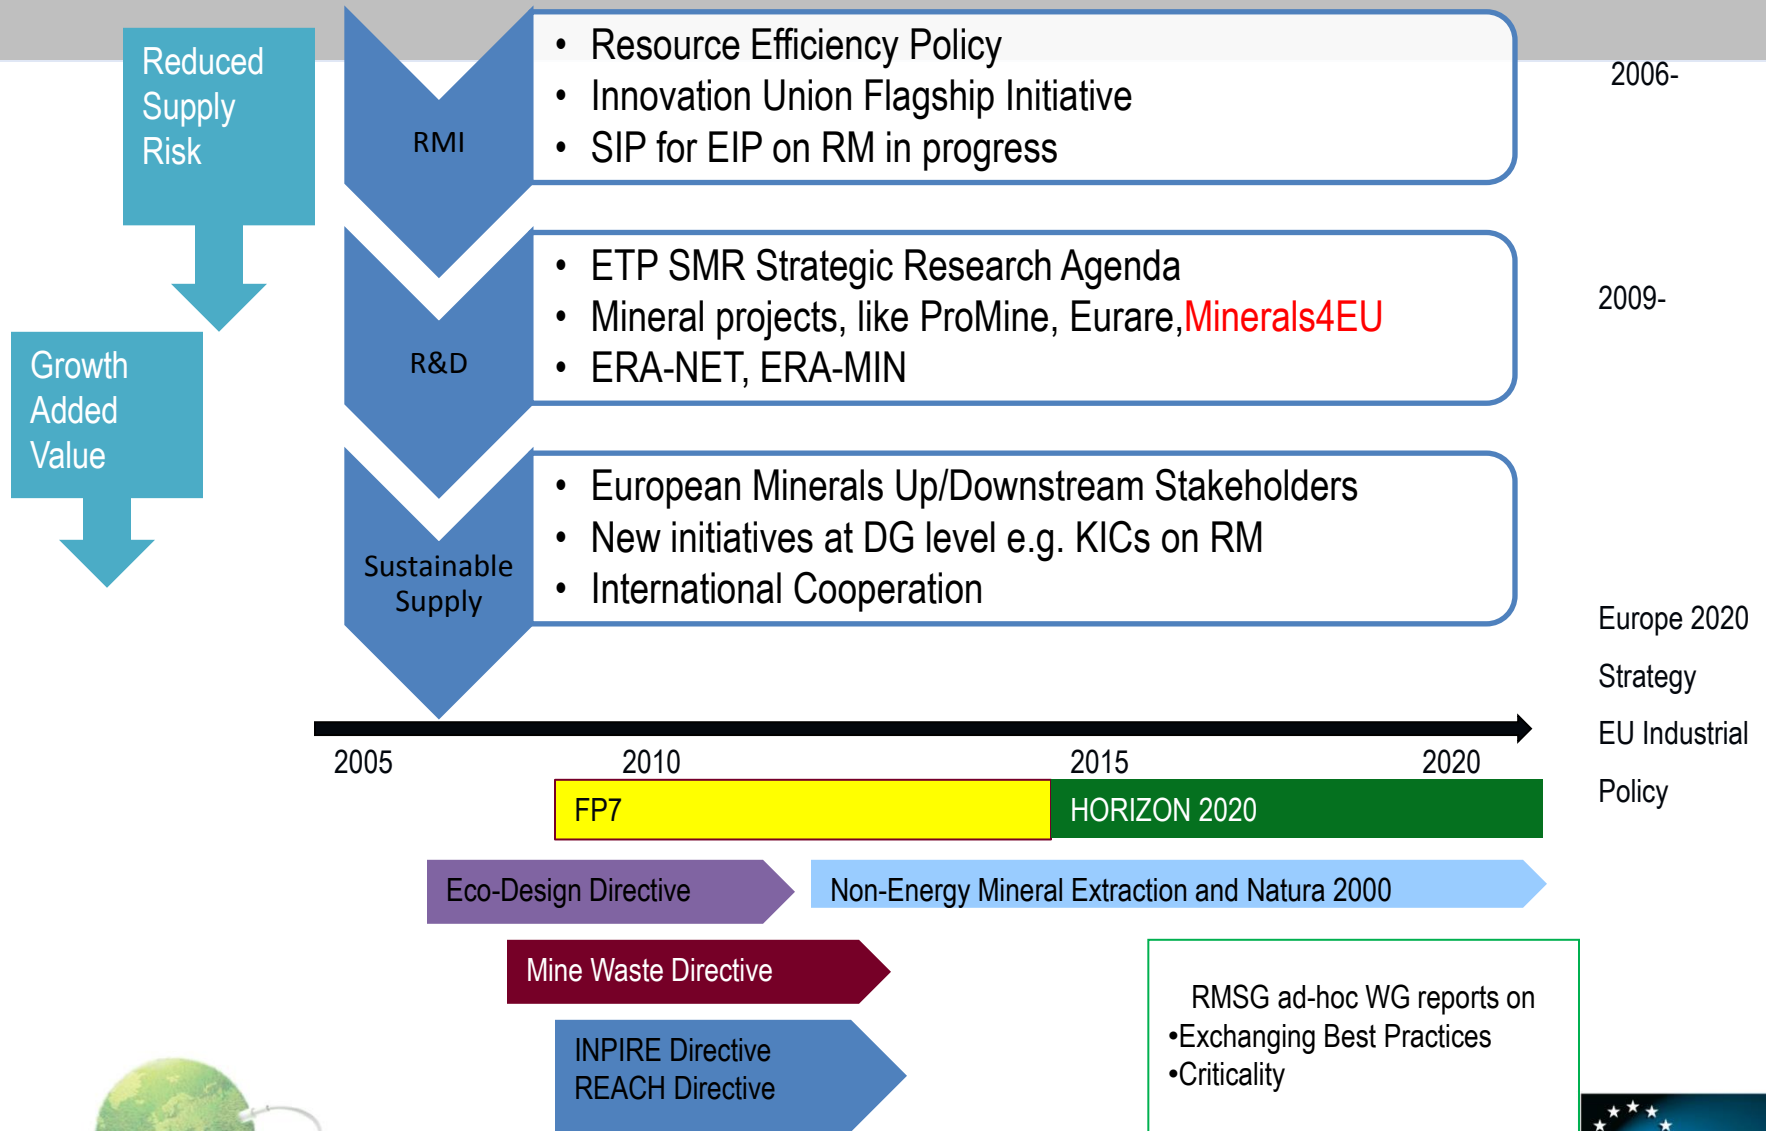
Reduced Supply Risk

Growth Added Value

RMI

- Resource Efficiency Policy
- Innovation Union Flagship Initiative
- SIP for EIP on RM in progress

2006-

R&D

- ETP SMR Strategic Research Agenda
- Mineral projects, like ProMine, Eurare,Minerals4EU
- ERA-NET, ERA-MIN

2009-

Sustainable Supply

- European Minerals Up/Downstream Stakeholders
- New initiatives at DG level e.g. KICs on RM
- International Cooperation

Europe 2020 Strategy

EU Industrial Policy

2005

2010

2015

2020

FP7

HORIZON 2020

Eco-Design Directive

Non-Energy Mineral Extraction and Natura 2000

Mine Waste Directive

INPIRE Directive
REACH Directive

RMSG ad-hoc WG reports on
•Exchanging Best Practices
•Criticality